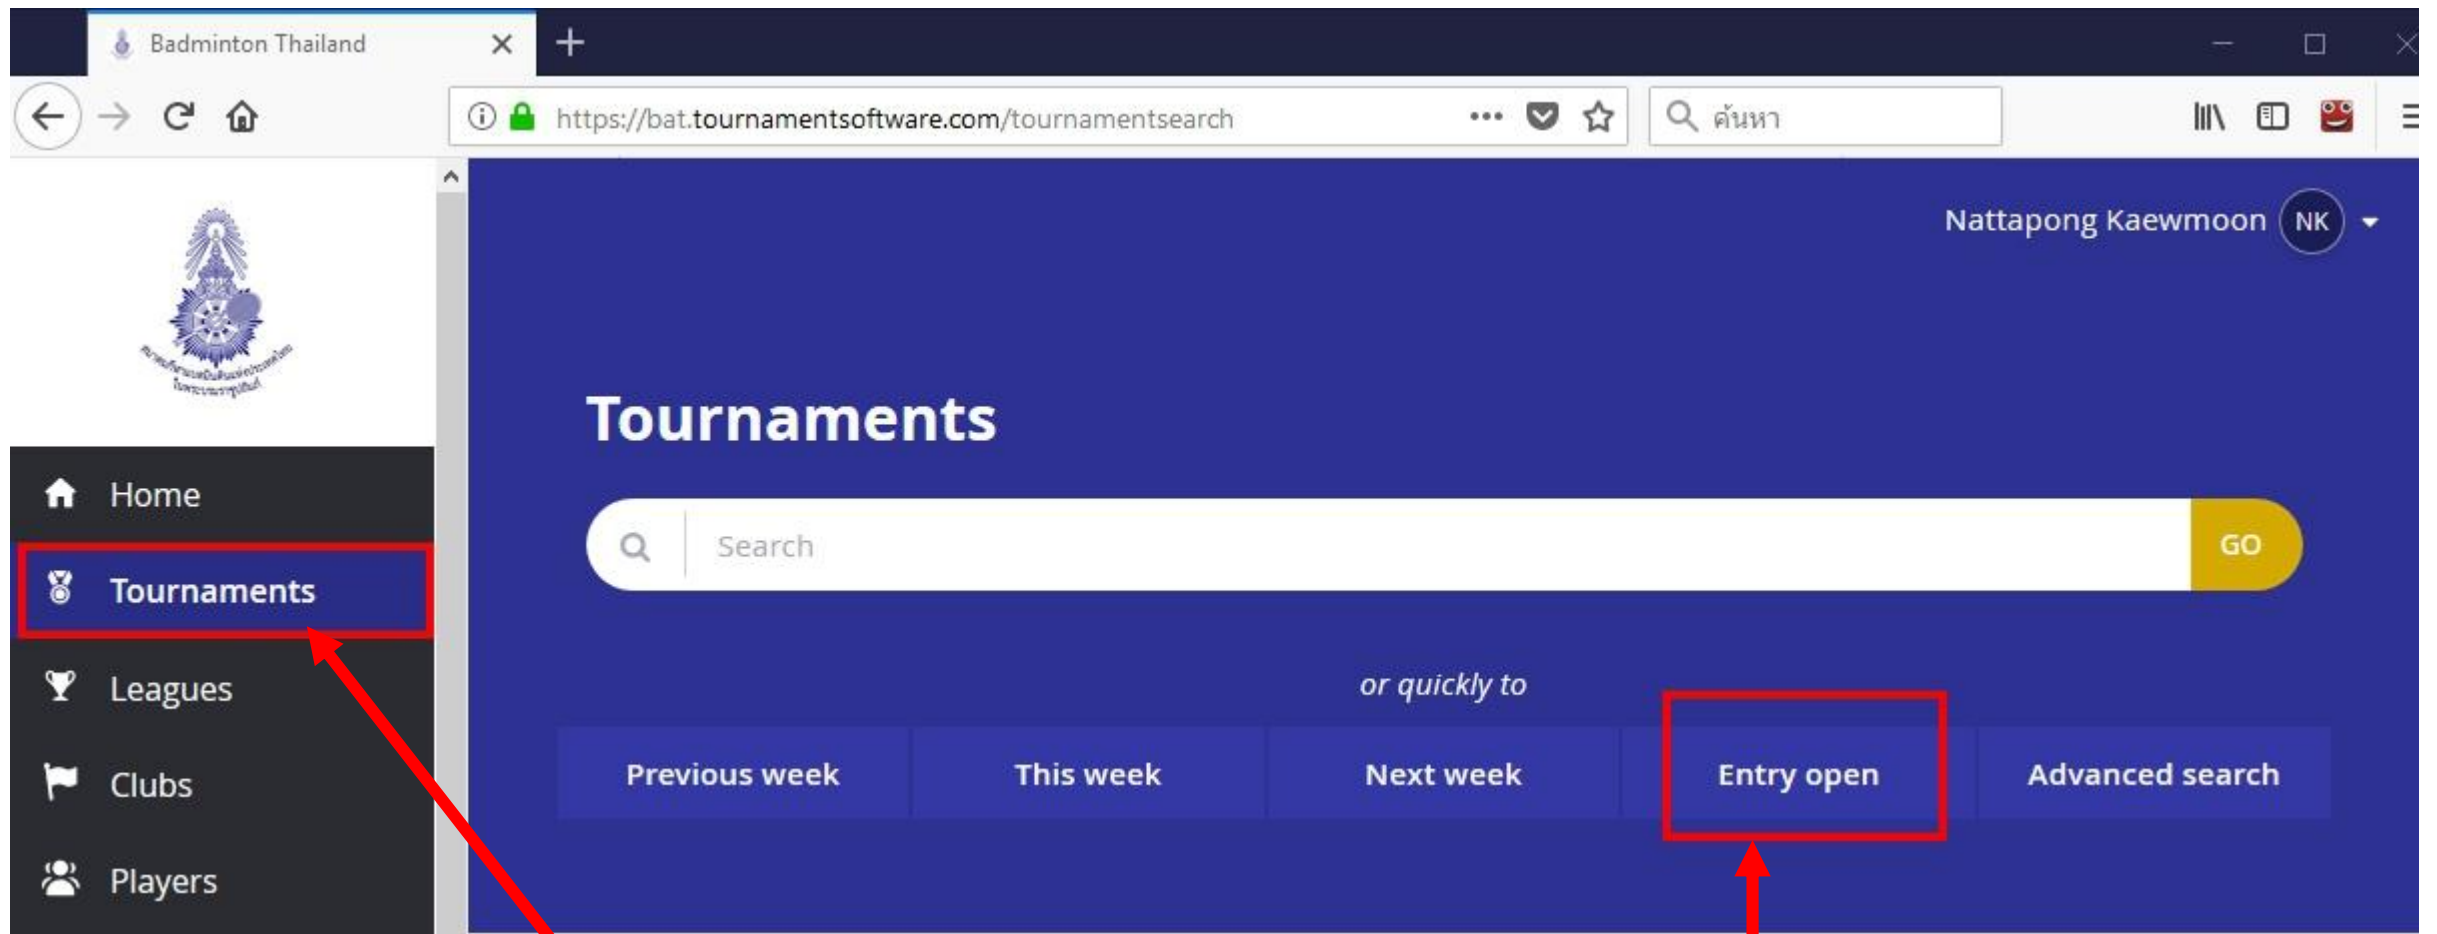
Badminton Thailand

https://bat.tournamentsoftware.com/tournamentsearch

ค้นหา

Nattapong Kaewmoon NK

Home
Tournaments
Leagues
Clubs
Players

Tournaments

Search
GO

or quickly to

Previous week
This week
Next week
Entry open
Advanced search